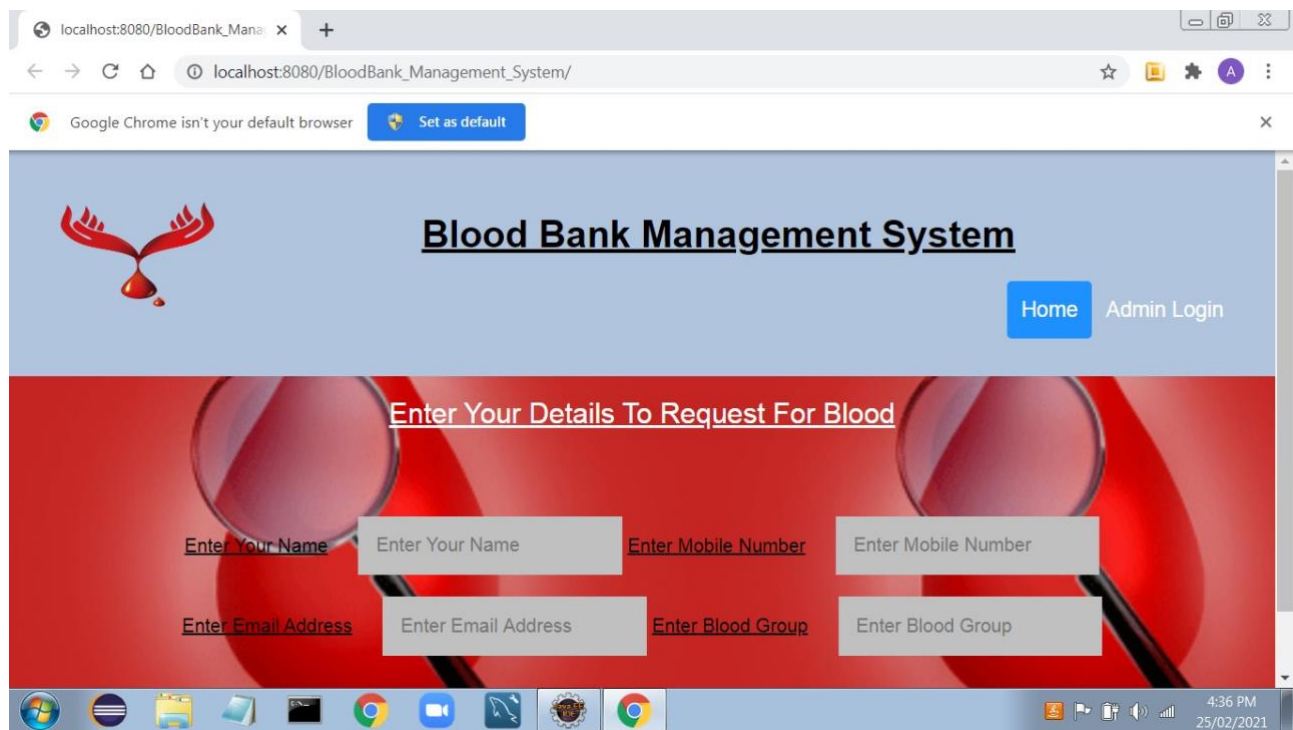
localhost:8080/BloodBank_Mana ×

localhost:8080/BloodBank_Management_System/

Google Chrome isn't your default browser Set as default

Blood Bank Management System

Home Admin Login

Enter Your Details To Request For Blood

Enter Your Name Enter Your Name Enter Mobile Number Enter Mobile Number

Enter Email Address Enter Email Address Enter Blood Group Enter Blood Group

4:36 PM
25/02/2021